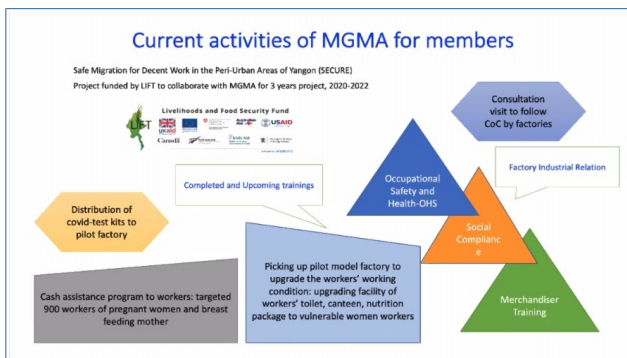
Current activities of MGMA for members

Safe Migration for Decent Work in the Peri-Urban Areas of Yangon (SECURE)

Project funded by LIFT to collaborate with MGMA for 3 years project, 2020-2022

LIFT Livelihoods and Food Security Fund

USAID

Canada

Consultation visit to follow CoC by factories

Occupational Safety and Health-OHS

Factory Industrial Relation

Completed and Upcoming trainings

Distribution of covid-test kits to pilot factory

Social Compliance

Picking up pilot model factory to upgrade the workers' working condition: upgrading facility of workers' toilet, canteen, nutrition package to vulnerable women workers

Cash assistance program to workers: targeted 900 workers of pregnant women and breast feeding mother

Merchandiser Training